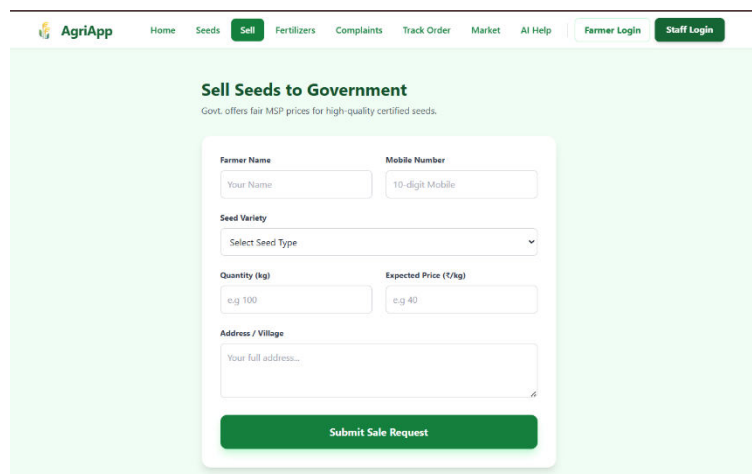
AgriApp Home Seeds Sell Fertilizers Complaints Track Order Market AI Help Farmer Login Staff Login

Sell Seeds to Government

Govt. offers fair MSP prices for high-quality certified seeds.

Farmer Name
Your Name

Mobile Number
10-digit Mobile

Seed Variety
Select Seed Type

Quantity (kg)
e.g 100

Expected Price (₹/kg)
e.g 40

Address / Village
Your full address...

Submit Sale Request